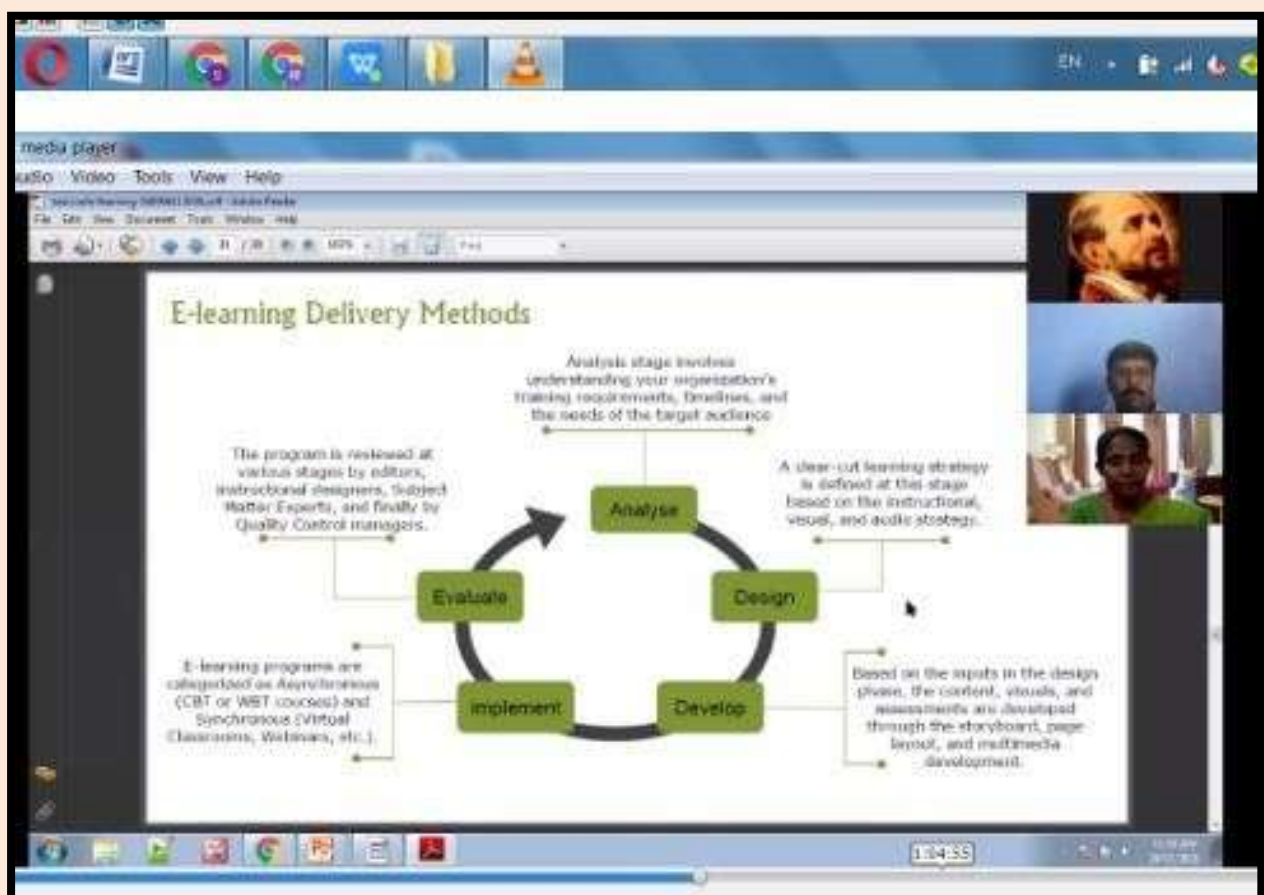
EN

media player

udio Video Tools View Help

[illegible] - Adobe Reader

File Edit View Document Tools Window Help

E-learning Delivery Methods

Analysis stage involves understanding your organization's training requirements, timelines, and the needs of the target audience

The program is reviewed at various stages by editors, instructional designers, Subject Matter Experts, and finally by Quality Control managers.

A clear-cut learning strategy is defined at this stage based on the instructional, visual, and audio strategy.

Analyse

Evaluate

Design

Implement

Develop

E-learning programs are categorized as Asynchronous (CBT or WBT courses) and Synchronous (Virtual Classrooms, Webinars, etc.).

Based on the inputs in the design phase, the content, visuals, and assessments are developed through the storyboard, page layout, and multimedia development.

1:04:35